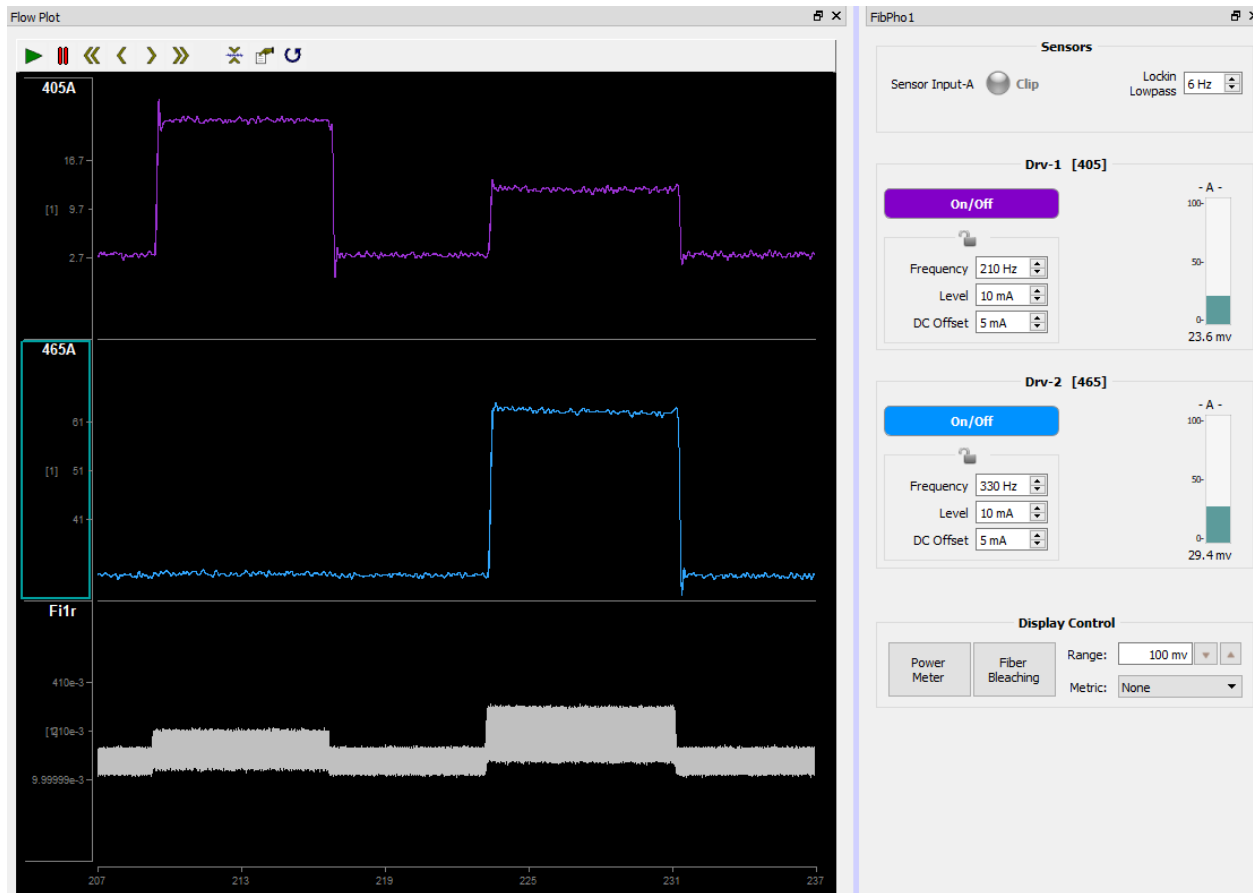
Flow Plot

405A

16.7

[1] 9.7

2.7

465A

61

[1] 51

41

Fi1r

410e-3

[1]210e-3

9.99999e-3

207 213 219 225 231 237

FibPho1

Sensors

Sensor Input-A Clip

Lockin Lowpass 6 Hz

Drv-1 [405]

On/Off

Frequency 210 Hz

Level 10 mA

DC Offset 5 mA

- A -

100-

50-

0-

23.6 mv

Drv-2 [465]

On/Off

Frequency 330 Hz

Level 10 mA

DC Offset 5 mA

- A -

100-

50-

0-

29.4 mv

Display Control

Power Meter

Fiber Bleaching

Range: 100 mv

Metric: None